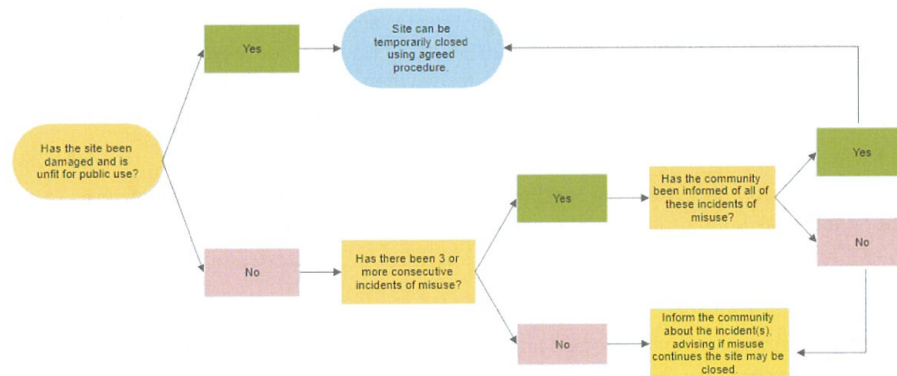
Has the site been damaged and is unfit for public use?

Yes

Site can be temporarily closed using agreed procedure.

No

Has there been 3 or more consecutive incidents of misuse?

Yes

Has the community been informed of all of these incidents of misuse?

Yes

No

No

Inform the community about the incident(s), advising if misuse continues the site may be closed.